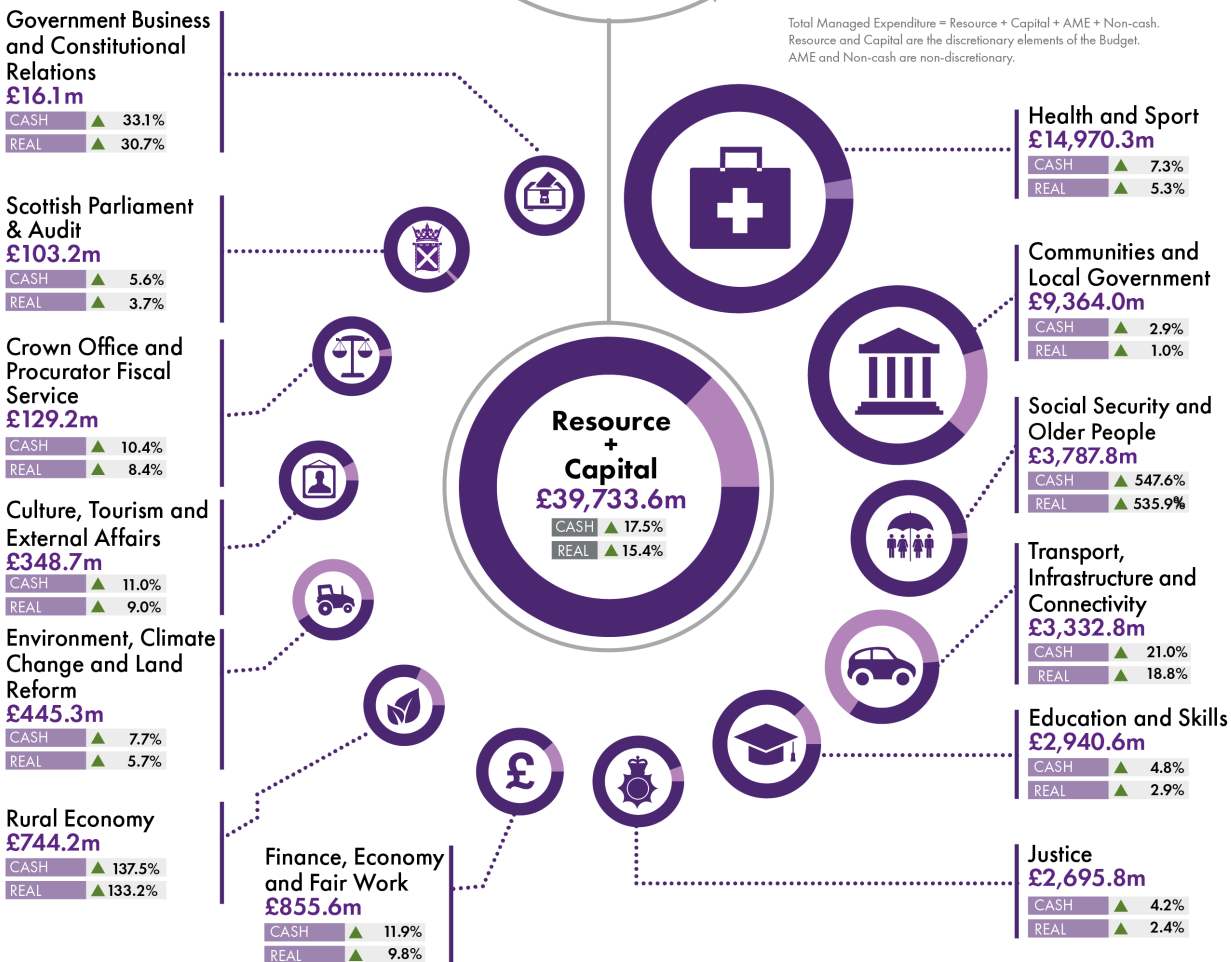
Total Managed Expenditure = Resource + Capital + AME + Non-cash.
Resource and Capital are the discretionary elements of the Budget.
AME and Non-cash are non-discretionary.

Government Business and Constitutional Relations
£16.1m
CASH ▲ 33.1%
REAL ▲ 30.7%

Scottish Parliament & Audit
£103.2m
CASH ▲ 5.6%
REAL ▲ 3.7%

Crown Office and Procurator Fiscal Service
£129.2m
CASH ▲ 10.4%
REAL ▲ 8.4%

Culture, Tourism and External Affairs
£348.7m
CASH ▲ 11.0%
REAL ▲ 9.0%

Environment, Climate Change and Land Reform
£445.3m
CASH ▲ 7.7%
REAL ▲ 5.7%

Rural Economy
£744.2m
CASH ▲ 137.5%
REAL ▲ 133.2%

Finance, Economy and Fair Work
£855.6m
CASH ▲ 11.9%
REAL ▲ 9.8%

Resource + Capital
£39,733.6m
CASH ▲ 17.5%
REAL ▲ 15.4%

Health and Sport
£14,970.3m
CASH ▲ 7.3%
REAL ▲ 5.3%

Communities and Local Government
£9,364.0m
CASH ▲ 2.9%
REAL ▲ 1.0%

Social Security and Older People
£3,787.8m
CASH ▲ 547.6%
REAL ▲ 535.9%

Transport, Infrastructure and Connectivity
£3,332.8m
CASH ▲ 21.0%
REAL ▲ 18.8%

Education and Skills
£2,940.6m
CASH ▲ 4.8%
REAL ▲ 2.9%

Justice
£2,695.8m
CASH ▲ 4.2%
REAL ▲ 2.4%